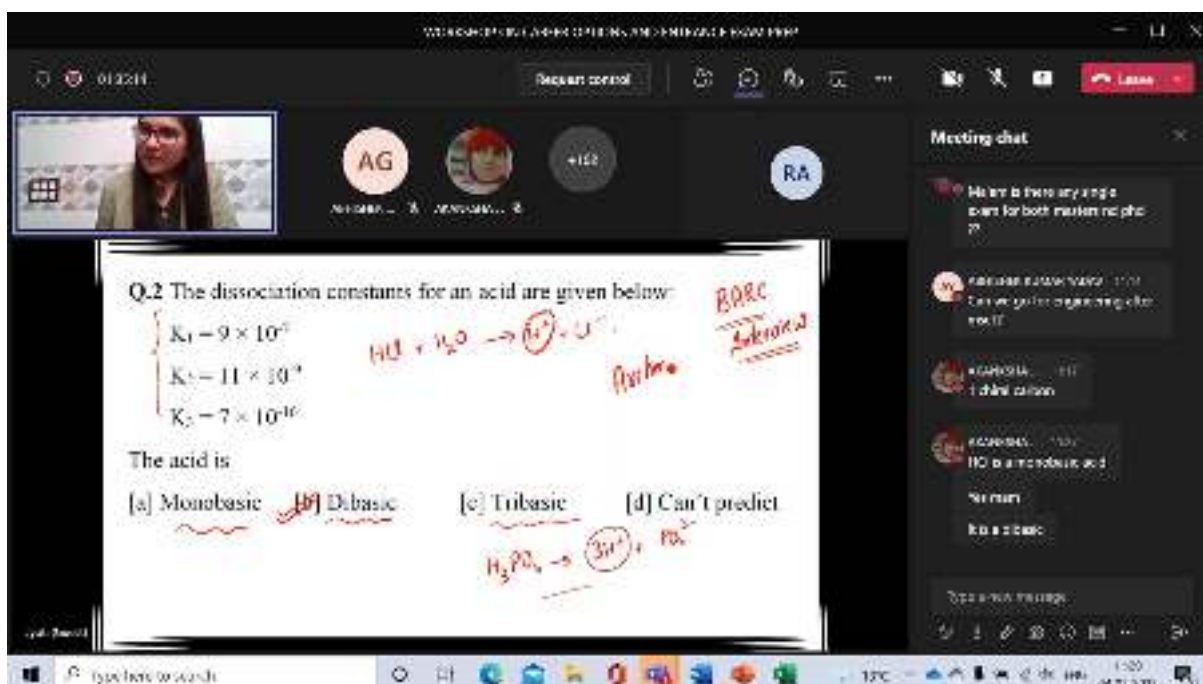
WORKSHOP ON CAREER OPTIONS AND ENTRANCE EXAM PREP

01:23:11

Request control

Leave

AG

+152

RA

Meeting chat

Ma'am is there any single exam for both masters nd phd ??

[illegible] Can we go for engineering after msc ??

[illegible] i think carbon

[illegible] HCl is a monobasic acid

Yes mam

It is a dibasic

Type a new message

Q.2 The dissociation constants for an acid are given below:

$K_1 = 9 \times 10^{-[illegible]}$

$K_2 = 11 \times 10^{-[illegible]}$

$K_3 = 7 \times 10^{-10}$

The acid is

[a] Monobasic [b] Dibasic [c] Tribasic [d] Can't predict

BARC

Ankaira

$HCl + H_2O \rightarrow H^+ + Cl^-$

Arrhen

$H_3PO_4 \rightarrow 3H^+ + PO_4^{3-}$

Type here to search

17°C